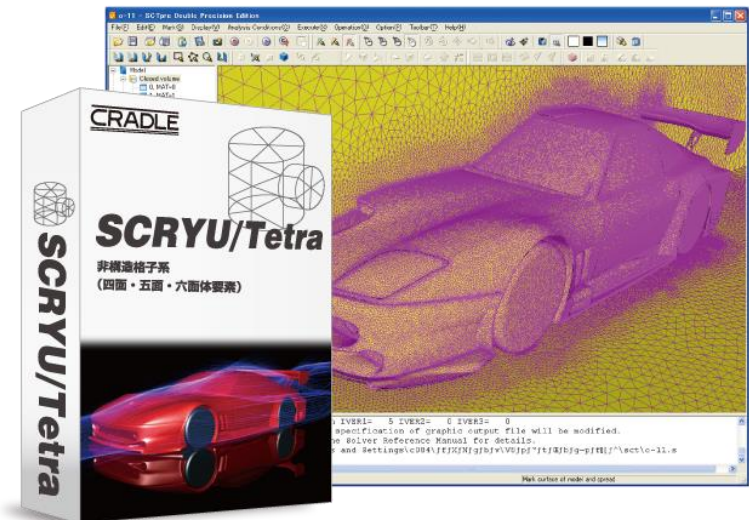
CRADLE

SCRYU/Tetra

非構造格子系
(四面・五面・六面体要素)

SCRYU/Tetra

c-11 - SCTpre Double Precision Edition

File(F) Edit(E) Mat(M) Display(V) Analysis Conditions(A) Execute(X) Operation(O) Option(P) Toolbar(T) Help(H)

Model
Closed volume
0. MAT=0
1. MAT=1

IVER1= 5 IVER2= 0 IVER3= 0
specification of graphic output file will be modified.
he Solver Reference Manual for details.
and Settings\c084\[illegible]\sct\c-11.s

Mark surface of model and spread